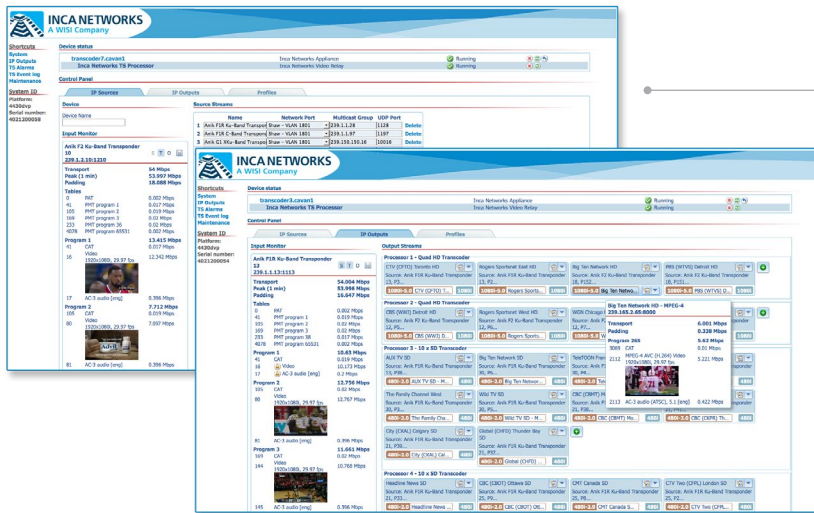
INCA NETWORKS
A WISI Company

Shortcuts
System
IP Outputs
TS Alarms
TS Event log
Maintenance

System ID
Platform: 4430dvp
Serial number: 4021200058

Device status
transcoder7.cavan1 | Inca Networks Appliance | Running
Inca Networks TS Processor | Inca Networks Video Relay | Running

Control Panel
IP Sources | IP Outputs | Profiles

Device
Device Name

Source Streams
| | | Network Port | Multicast Group | UDP Port | |
|---|---|---|---|---|---|
| 1 | Anik F1R Ku-Band Transpo | Shaw - VLAN 1801 | 239.1.1.28 | 1128 | Delete |
| 2 | Anik F1R C-Band Transpo | Shaw - VLAN 1801 | 239.1.1.97 | 1197 | Delete |
| 3 | Anik G1 Ku-Band Transpo | Shaw - VLAN 1801 | 239.158.19.16 | 10016 | Delete |

Input Monitor
Anik F2 Ku-Band Transponder 10
239.1.2.10:1210
Transport 54 Mbps
Peak (1 min) 53.997 Mbps
Padding 18.088 Mbps
Tables
0 PAT 0.002 Mbps
41 PMT program 1 0.019 Mbps
105 PMT program 2 0.019 Mbps
169 PMT program 3 0.02 Mbps
233 PMT program 36 0.019 Mbps
4078 PMT program 65531 0.002 Mbps
Program 1 13.415 Mbps
41 CAT 0.017 Mbps
16 Video 1920x1080i, 29.97 fps 12.342 Mbps
17 AC-3 audio [eng] 0.396 Mbps
Program 2 7.712 Mbps
108 CAT 0.019 Mbps
80 Video 1920x1080i, 29.97 fps 7.097 Mbps
81 AC-3 audio [eng] 0.396 Mbps

INCA NETWORKS
A WISI Company

Shortcuts
System
IP Outputs
TS Alarms
TS Event log
Maintenance

System ID
Platform: 4430dvp
Serial number: 4021200058

Device status
transcoder3.cavan1 | Inca Networks Appliance | Running
Inca Networks TS Processor | Inca Networks Video Relay | Running

Control Panel
IP Sources | IP Outputs | Profiles

Input Monitor
Anik F1R Ku-Band Transponder 13
239.1.1.13:1113
Transport 54.004 Mbps
Peak (1 min) 53.966 Mbps
Padding 16.647 Mbps
Tables
0 PAT 0.002 Mbps
41 PMT program 1 0.019 Mbps
105 PMT program 2 0.019 Mbps
169 PMT program 3 0.02 Mbps
233 PMT program 36 0.017 Mbps
4078 PMT program 65531 0.002 Mbps
Program 1 10.63 Mbps
41 CAT 0.019 Mbps
16 Video 10.173 Mbps
17 AC-3 audio [eng] 0.4 Mbps
Program 3 13.756 Mbps
105 CAT 0.02 Mbps
80 Video 1920x1080i, 29.97 fps 12.767 Mbps
81 AC-3 audio [eng] 0.396 Mbps
Program 3 11.661 Mbps
169 CAT 0.019 Mbps
144 Video 1920x1080i, 29.97 fps 10.768 Mbps
145 AC-3 audio [eng] 0.396 Mbps

Output Streams
Processor 1 - Quad HD Transcoder
CTV (CFTO) Toronto HD | Source: Anik F1R Ku-Band Transponder 13, P3... | 1080i-5.0 CTV (CFTO) T...
Rogers Sportsnet East HD | Source: Anik F1R Ku-Band Transponder 13, P2... | 1080i-5.0 Rogers Sports...
Big Ten Network HD | Source: Anik F1R Ku-Band Transponder 18, P11... | 1080i-5.0 Big Ten Netwo...
PBS (WTVS) Detroit HD | Source: Anik F1R Ku-Band Transponder 18, P131... | 1080i-5.0 PBS (WTVS) D...
Processor 2 - Quad HD Transcoder
CBS (WWJ) Detroit HD | Source: Anik F1R Ku-Band Transponder 5, P2... | 1080i-5.0 CBS (WWJ) D...
Rogers Sportsnet West HD | Source: Anik F1R Ku-Band Transponder 5, P3... | 1080i-5.0 Rogers Sports...
WGN Chicago | Source: Anik F1R ...
Big Ten Network HD - MPEG-4
239.165.2.65:8000
Transport 6.001 Mbps
Padding 0.338 Mbps
Program 369 5.63 Mbps
3069 CAT 0.01 Mbps
2112 MPEG-4 AVC (H.264) Video 1920x1080i, 29.97 fps 5.221 Mbps
2113 AC-3 audio (ATSC), 5.1 [eng] 0.422 Mbps
Processor 3 - 10 x SD Transcoder
AUX TV SD | Source: Anik F1R Ku-Band Transponder 21, P30... | 480i-3.0 AUX TV SD - M...
Big Ten Network SD | Source: Anik F1R Ku-Band Transponder 28, P1... | 480i-3.0 Big Ten Networ...
TeleTOON Fre... | Source: Anik F1R...
The Family Channel West | Source: Anik F1R Ku-Band Transponder 21, P38... | 480i-3.0 The Family Cha...
WWJ TV SD | Source: Anik F1R Ku-Band Transponder 16, P2... | 480i-3.0 WWJ TV SD - M...
CBC (CBMT) M... | Source: Anik F1R Ku-Band Transponder 21, P... | 480i-3.0 CBC (CBMT) Mo...
CBC (CKPR) Th... | 480i-3.0 CBC (CKPR) Th...
City (CKAL) Calgary SD | Source: Anik F1R Ku-Band Transponder 21, P38... | 480i-3.0 City (CKAL) Cal...
Global (CHFD) Thunder Bay SD | Source: Anik F1R Ku-Band Transponder 21, P18... | 480i-3.0 Global (CHFD)...
Processor 4 - 10 x SD Transcoder
Headline News SD | Source: Anik F1R Ku-Band Transponder 21, P22... | 480i-3.0 Headline News ...
CBC (CBOT) Ottawa SD | Source: Anik F1R Ku-Band Transponder 25, P2... | 480i-3.0 CBC (CBOT) Ot...
CMT Canada SD | Source: Anik F1R Ku-Band Transponder 25, P8... | 480i-3.0 CMT Canada SD ...
CTV Two (CFPL) London SD | Source: Anik F1R Ku-Band Transponder 25, P... | 480i-3.0 CTV Two (CFPL)...